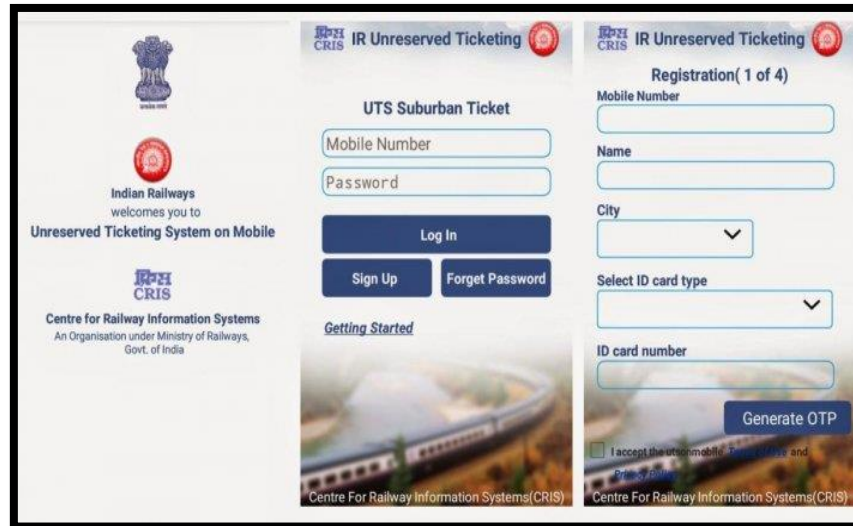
सत्यमेव जयते

Indian Railways
welcomes you to
Unreserved Ticketing System on Mobile

क्रिस
CRIS

Centre for Railway Information Systems
An Organisation under Ministry of Railways, Govt. of India

क्रिस CRIS IR Unreserved Ticketing

UTS Suburban Ticket

Mobile Number

Password

Log In

Sign Up

Forget Password

Getting Started

Centre For Railway Information Systems(CRIS)

क्रिस CRIS IR Unreserved Ticketing

Registration( 1 of 4)

Mobile Number

Name

City

Select ID card type

ID card number

Generate OTP

I accept the utsonmobile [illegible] and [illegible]

Centre For Railway Information Systems(CRIS)